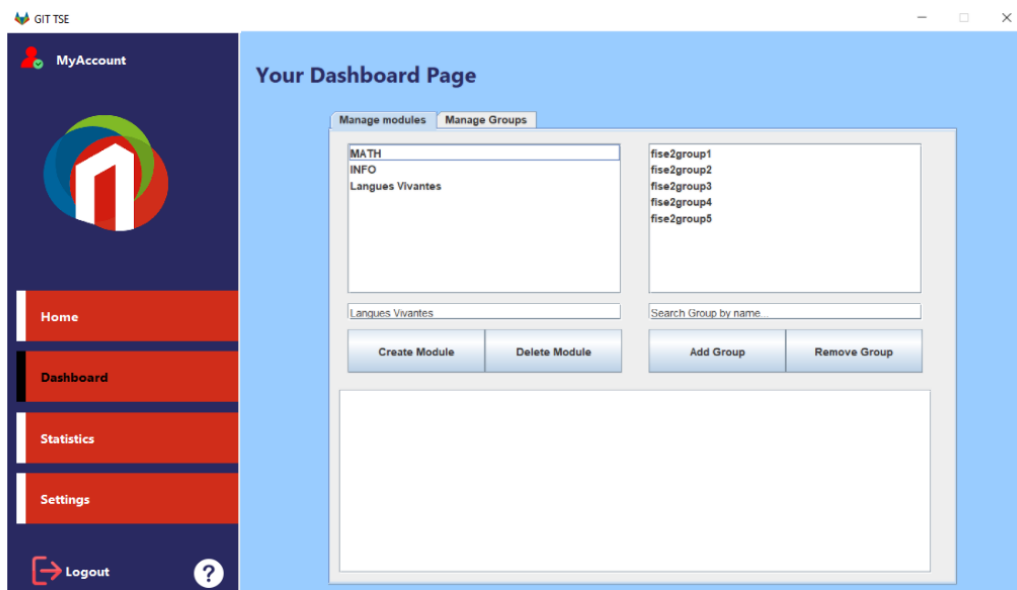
GIT TSE

MyAccount

Home

Dashboard

Statistics

Settings

Logout

?

Your Dashboard Page

Manage modules | Manage Groups

MATH
INFO
Langues Vivantes

fise2group1
fise2group2
fise2group3
fise2group4
fise2group5

Langues Vivantes

Search Group by name...

Create Module | Delete Module

Add Group | Remove Group